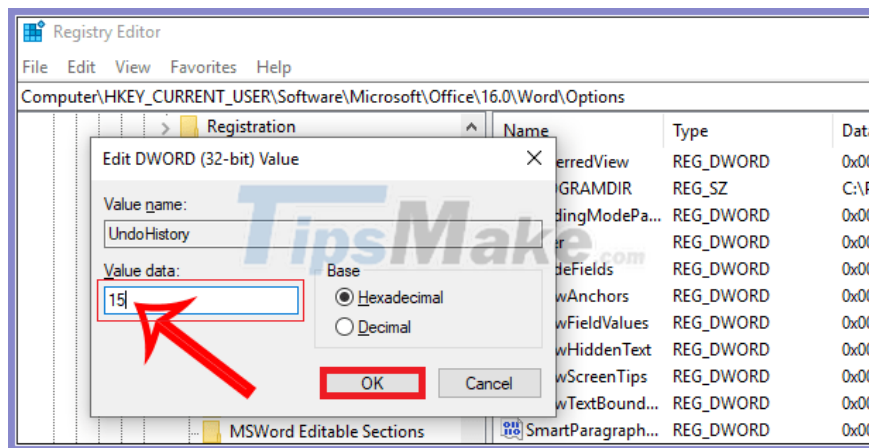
Registry Editor

File Edit View Favorites Help

Computer\HKEY_CURRENT_USER\Software\Microsoft\Office\16.0\Word\Options

Registration

Name | Type | Data
erredView | REG_DWORD | 0x0
GRAMDIR | REG_SZ | C:\
dingModePa... | REG_DWORD | 0x0
r | REG_DWORD | 0x0
deFields | REG_DWORD | 0x0
wAnchors | REG_DWORD | 0x0
wFieldValues | REG_DWORD | 0x0
wHiddenText | REG_DWORD | 0x0
wScreenTips | REG_DWORD | 0x0
wTextBound... | REG_DWORD | 0x0
SmartParagraph... | REG_DWORD | 0x0

Edit DWORD (32-bit) Value

Value name:

UndoHistory

Value data:

15

Base

Hexadecimal

Decimal

OK

Cancel

MSWord Editable Sections

TipsMake.com